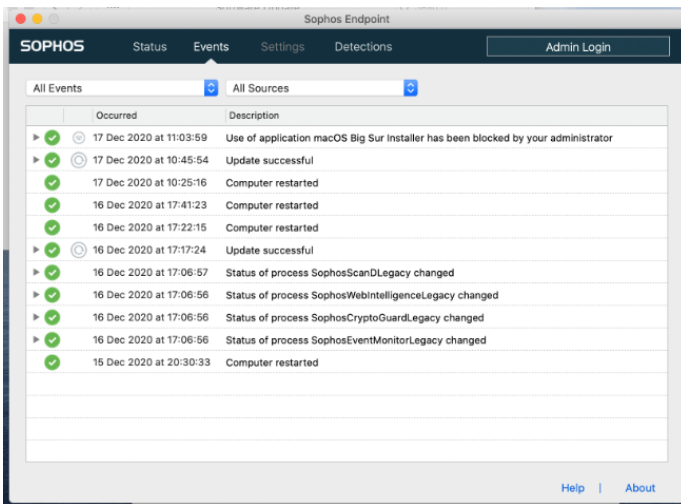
Sophos Endpoint

SOPHOS Status Events Settings Detections Admin Login

All Events All Sources

| | Occurred | Description |
|---|---|---|
| | 17 Dec 2020 at 11:03:59 | Use of application macOS Big Sur Installer has been blocked by your administrator |
| | 17 Dec 2020 at 10:45:54 | Update successful |
| | 17 Dec 2020 at 10:25:16 | Computer restarted |
| | 16 Dec 2020 at 17:41:23 | Computer restarted |
| | 16 Dec 2020 at 17:22:15 | Computer restarted |
| | 16 Dec 2020 at 17:17:24 | Update successful |
| | 16 Dec 2020 at 17:06:57 | Status of process SophosScanDLegacy changed |
| | 16 Dec 2020 at 17:06:56 | Status of process SophosWebIntelligenceLegacy changed |
| | 16 Dec 2020 at 17:06:56 | Status of process SophosCryptoGuardLegacy changed |
| | 16 Dec 2020 at 17:06:56 | Status of process SophosEventMonitorLegacy changed |
| | 15 Dec 2020 at 20:30:33 | Computer restarted |

Help | About